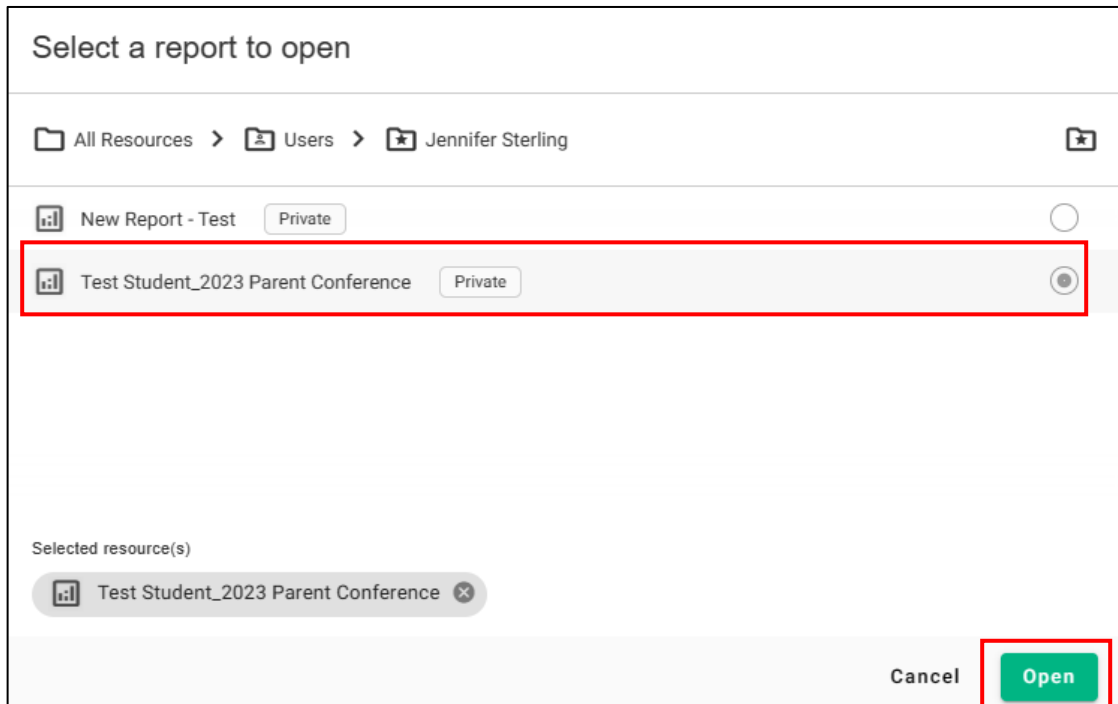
Select a report to open

All Resources > Users > Jennifer Sterling

New Report - Test Private

Test Student_2023 Parent Conference Private

Selected resource(s)

Test Student_2023 Parent Conference

Cancel Open